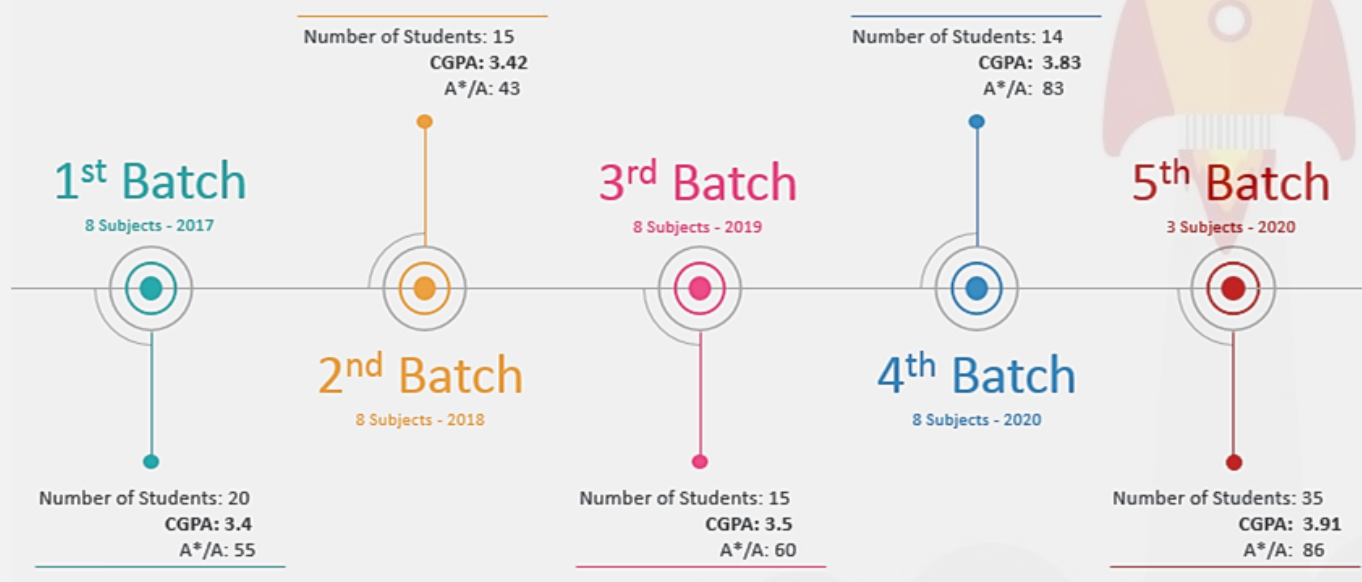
Number of Students: 15
CGPA: 3.42
A*/A: 43

Number of Students: 14
CGPA: 3.83
A*/A: 83

1$^{st}$ Batch
8 Subjects - 2017

3$^{rd}$ Batch
8 Subjects - 2019

5$^{th}$ Batch
3 Subjects - 2020

2$^{nd}$ Batch
8 Subjects - 2018

4$^{th}$ Batch
8 Subjects - 2020

Number of Students: 20
CGPA: 3.4
A*/A: 55

Number of Students: 15
CGPA: 3.5
A*/A: 60

Number of Students: 35
CGPA: 3.91
A*/A: 86